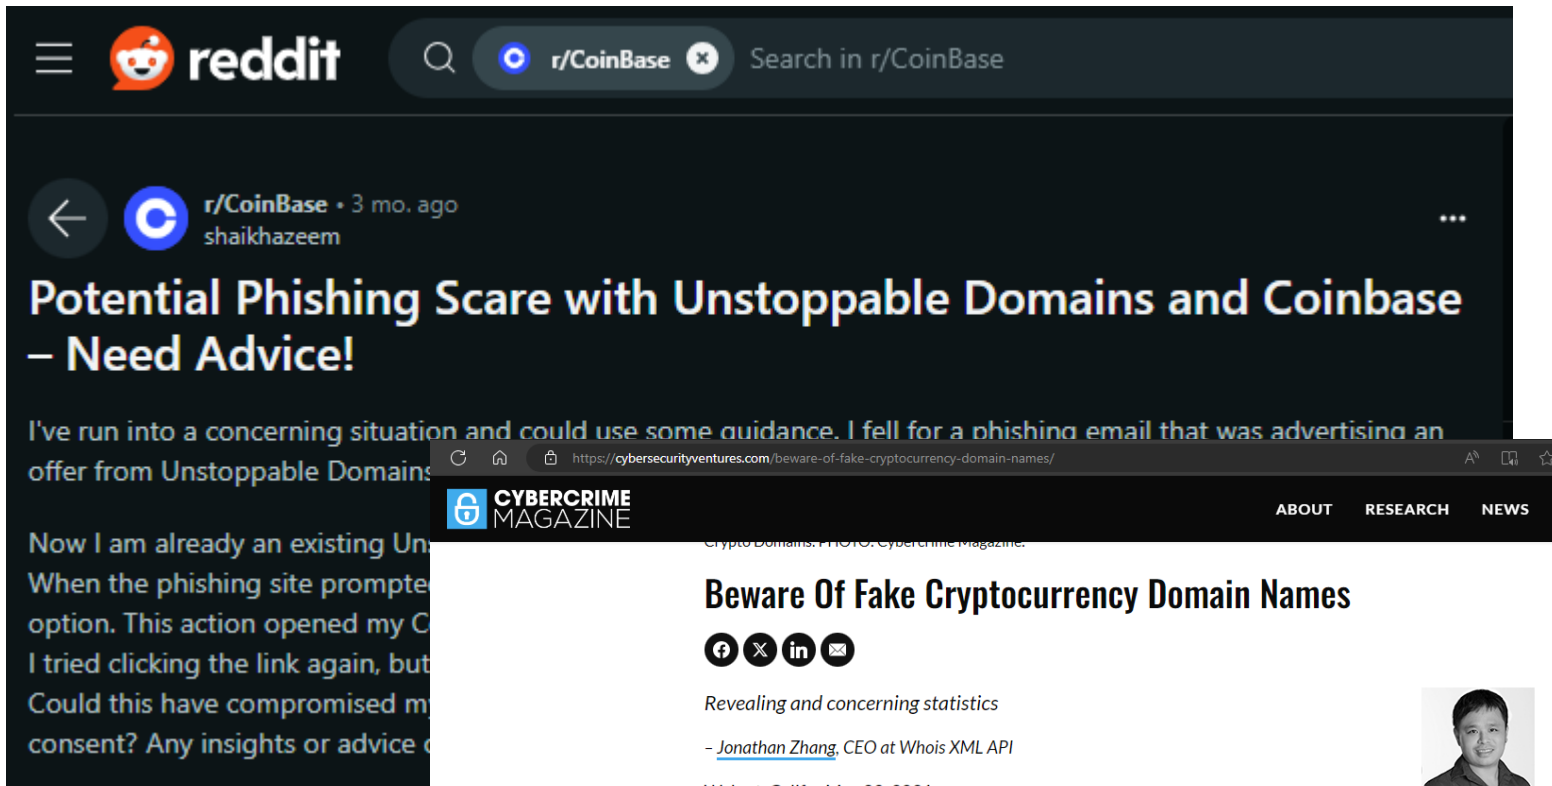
reddit

r/CoinBase

Search in r/CoinBase

r/CoinBase • 3 mo. ago
shaikhazeem

Potential Phishing Scare with Unstoppable Domains and Coinbase – Need Advice!

I've run into a concerning situation and could use some guidance. I fell for a phishing email that was advertising an offer from Unstoppable Domains

Now I am already an existing Un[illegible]
When the phishing site prompte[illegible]
option. This action opened my C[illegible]
I tried clicking the link again, but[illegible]
Could this have compromised m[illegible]
consent? Any insights or advice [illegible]

https://cybersecurityventures.com/beware-of-fake-cryptocurrency-domain-names/

CYBERCRIME MAGAZINE

ABOUT RESEARCH NEWS

Crypto Domains. PHOTO: Cybercrime Magazine.

Beware Of Fake Cryptocurrency Domain Names

Revealing and concerning statistics

– Jonathan Zhang, CEO at Whois XML API